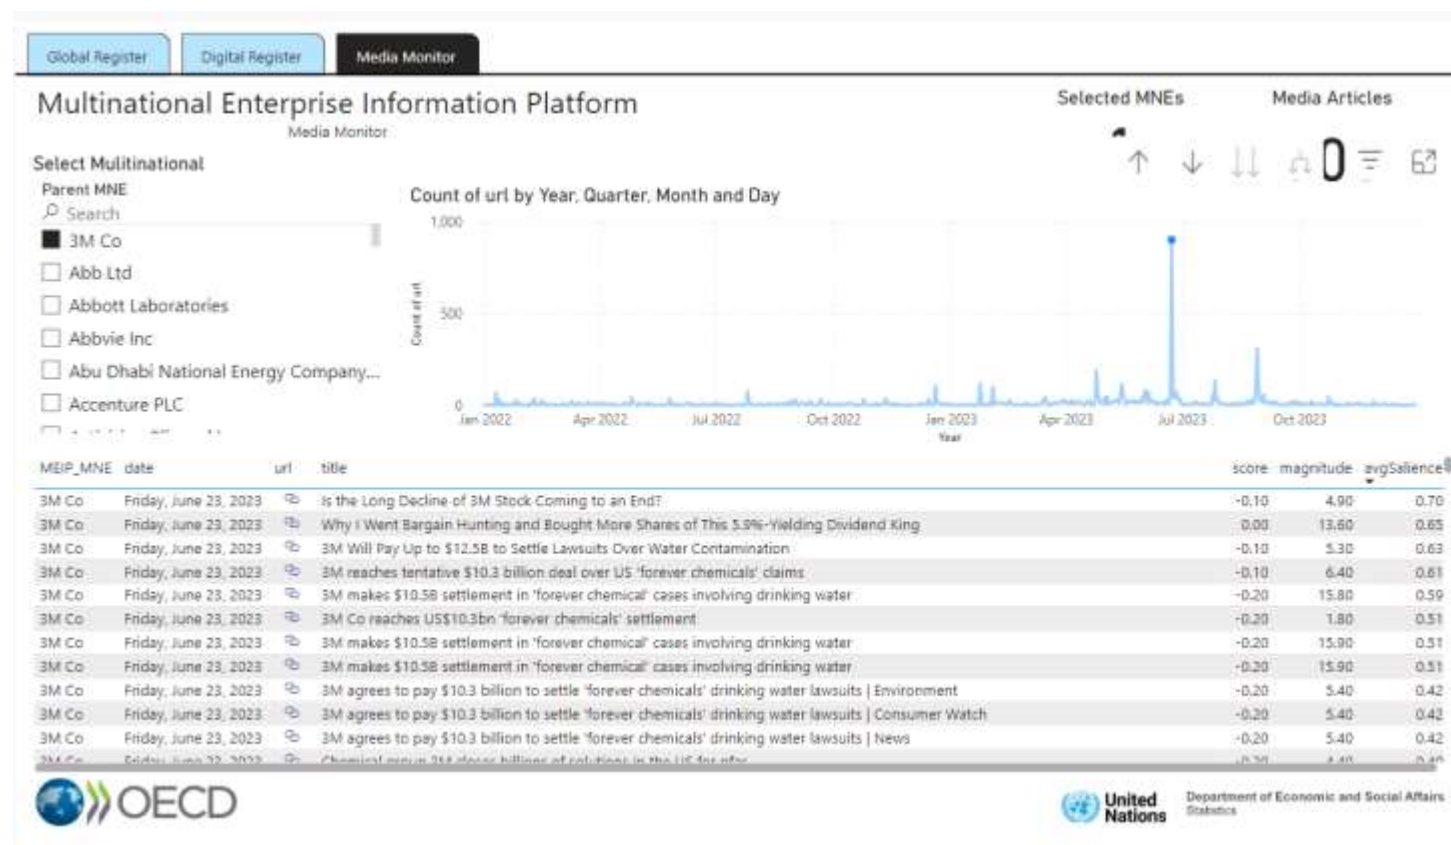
Global Register Digital Register Media Monitor

Multinational Enterprise Information Platform
Media Monitor

Selected MNEs Media Articles

Select Mulitinational
Parent MNE
Search
3M Co
Abb Ltd
Abbott Laboratories
Abbvie Inc
Abu Dhabi National Energy Company...
Accenture PLC
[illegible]

Count of url by Year, Quarter, Month and Day
1,000
500
0
Count of url
Jan 2022 Apr 2022 Jul 2022 Oct 2022 Jan 2023 Apr 2023 Jul 2023 Oct 2023
Year

| MEIP_MNE | date | url | title | score | magnitude | avgSalience |
|---|---|---|---|---|---|---|
| 3M Co | Friday, June 23, 2023 | | Is the Long Decline of 3M Stock Coming to an End? | -0.10 | 4.90 | 0.70 |
| 3M Co | Friday, June 23, 2023 | | Why I Went Bargain Hunting and Bought More Shares of This 5.9%-Yielding Dividend King | 0.00 | 13.60 | 0.65 |
| 3M Co | Friday, June 23, 2023 | | 3M Will Pay Up to $12.5B to Settle Lawsuits Over Water Contamination | -0.10 | 5.30 | 0.63 |
| 3M Co | Friday, June 23, 2023 | | 3M reaches tentative $10.3 billion deal over US 'forever chemicals' claims | -0.10 | 6.40 | 0.61 |
| 3M Co | Friday, June 23, 2023 | | 3M makes $10.5B settlement in 'forever chemical' cases involving drinking water | -0.20 | 15.80 | 0.59 |
| 3M Co | Friday, June 23, 2023 | | 3M Co reaches US$10.3bn 'forever chemicals' settlement | -0.20 | 1.80 | 0.51 |
| 3M Co | Friday, June 23, 2023 | | 3M makes $10.5B settlement in 'forever chemical' cases involving drinking water | -0.20 | 15.90 | 0.51 |
| 3M Co | Friday, June 23, 2023 | | 3M makes $10.5B settlement in 'forever chemical' cases involving drinking water | -0.20 | 15.90 | 0.51 |
| 3M Co | Friday, June 23, 2023 | | 3M agrees to pay $10.3 billion to settle 'forever chemicals' drinking water lawsuits \| Environment | -0.20 | 5.40 | 0.42 |
| 3M Co | Friday, June 23, 2023 | | 3M agrees to pay $10.3 billion to settle 'forever chemicals' drinking water lawsuits \| Consumer Watch | -0.20 | 5.40 | 0.42 |
| 3M Co | Friday, June 23, 2023 | | 3M agrees to pay $10.3 billion to settle 'forever chemicals' drinking water lawsuits \| News | -0.20 | 5.40 | 0.42 |
| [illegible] | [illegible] | | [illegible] | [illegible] | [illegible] | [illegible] |

OECD
United Nations
Department of Economic and Social Affairs
Statistics